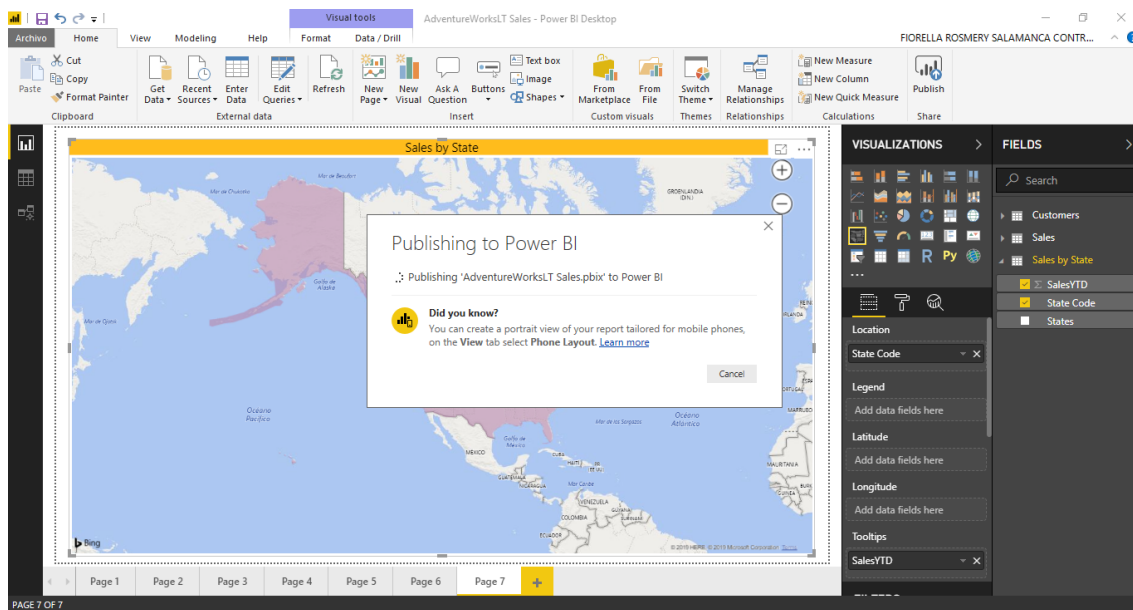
Visual tools
AdventureWorksLT Sales - Power BI Desktop
FIORELLA ROSMERY SALAMANCA CONTR...
Archivo Home View Modeling Help Format Data / Drill

Paste
Cut
Copy
Format Painter
Clipboard
Get Data
Recent Sources
Enter Data
Edit Queries
Refresh
External data
New Page
New Visual
Ask A Question
Buttons
Text box
Image
Shapes
Insert
From Marketplace
From File
Custom visuals
Switch Theme
Themes
Manage Relationships
Relationships
New Measure
New Column
New Quick Measure
Calculations
Publish
Share

Sales by State

Mar de Chukotka
Mar de Beaufort
GROENLANDIA (DIN.)
Golfo de Alaska
Mar de Ojotsk
Océano Pacífico
Mar de los Sargazos
Océano Atlántico
Golfo de México
MÉXICO
CUBA
Mar Caribe
VENEZUELA
COLOMBIA
MARRUECOS
MAURITANIA
Bing
© 2019 HERE © 2019 Microsoft Corporation Terms

Publishing to Power BI
Publishing 'AdventureWorksLT Sales.pbix' to Power BI
Did you know?
You can create a portrait view of your report tailored for mobile phones, on the View tab select Phone Layout. Learn more
Cancel

VISUALIZATIONS
FIELDS
Search
Customers
Sales
Sales by State
SalesYTD
State Code
States
Location
State Code
Legend
Add data fields here
Latitude
Add data fields here
Longitude
Add data fields here
Tooltips
SalesYTD

Page 1 Page 2 Page 3 Page 4 Page 5 Page 6 Page 7
PAGE 7 OF 7